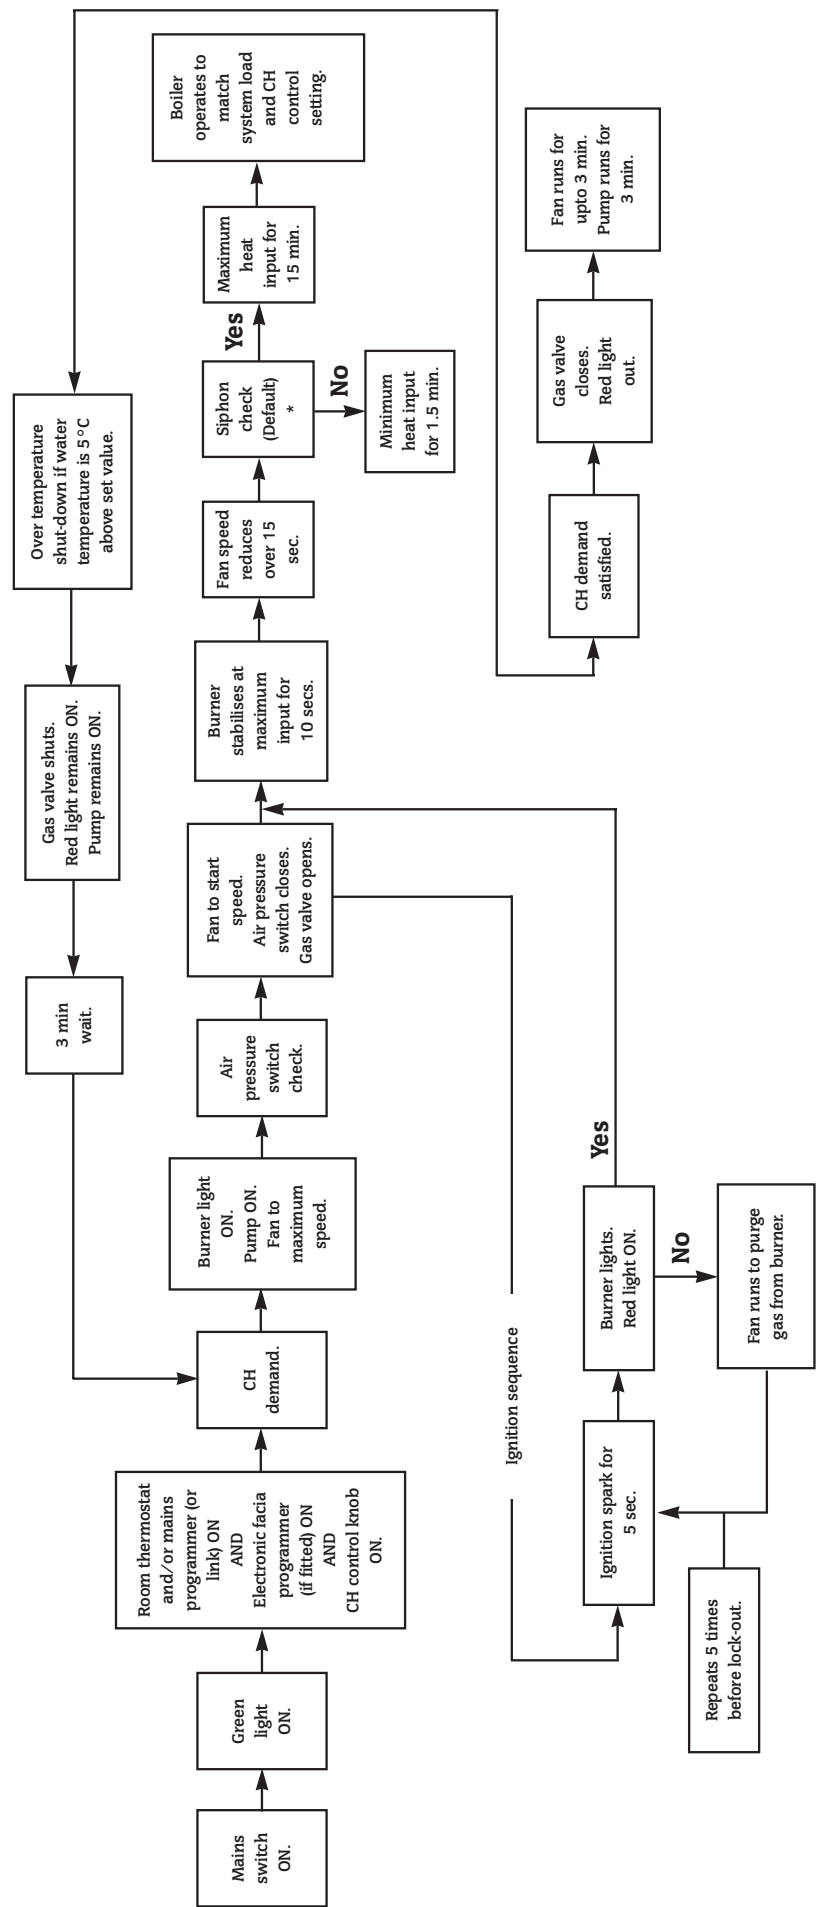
Mains switch ON.

Green light ON.

Room thermostat and/or mains programmer (or link) ON AND Electronic facia programmer (if fitted) ON AND CH control knob ON.

CH demand.

Burner light ON. Pump ON. Fan to maximum speed.

Air pressure switch check.

Fan to start speed. Air pressure switch closes. Gas valve opens.

Burner stabilises at maximum input for 10 secs.

Fan speed reduces over 15 sec.

Siphon check (Default) *

Yes

Maximum heat input for 15 min.

Boiler operates to match system load and CH control setting.

No

Minimum heat input for 1.5 min.

Over temperature shut-down if water temperature is 5°C above set value.

Gas valve shuts. Red light remains ON. Pump remains ON.

3 min wait.

CH demand satisfied.

Gas valve closes. Red light out.

Fan runs for upto 3 min. Pump runs for 3 min.

Ignition sequence

Ignition spark for 5 sec.

Burner lights. Red light ON.

Yes

No

Fan runs to purge gas from burner.

Repeats 5 times before lock-out.